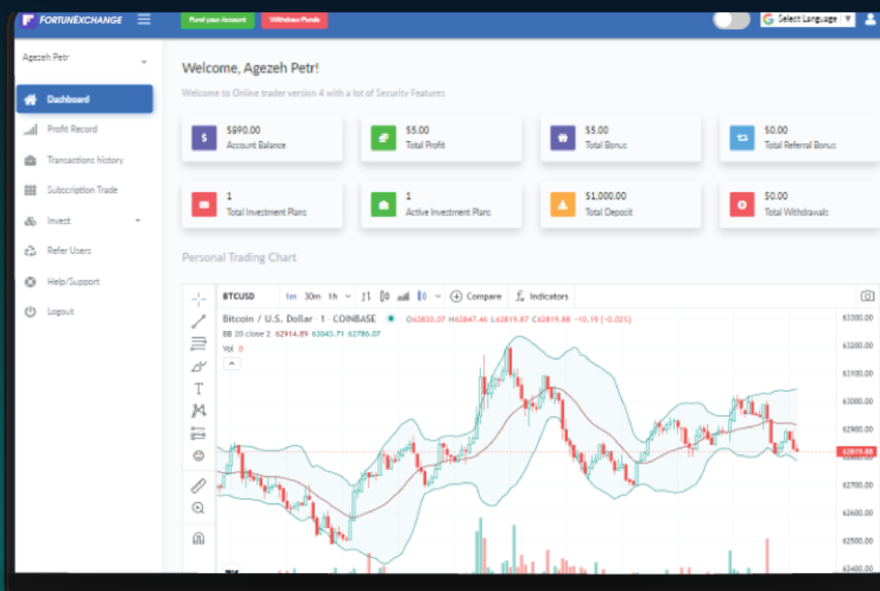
FORTUNEXCHANGE
Fund your Account
Withdraw Funds
Select Language

Agezeh Petr
Dashboard
Profit Record
Transactions history
Subscription Trade
Invest
Refer Users
Help/Support
Logout

Welcome, Agezeh Petr!
Welcome to Online trader version 4 with a lot of Security Features

$690.00
Account Balance

$5.00
Total Profit

$5.00
Total Bonus

$0.00
Total Referral Bonus

1
Total Investment Plans

1
Active Investment Plans

$1,000.00
Total Deposit

$0.00
Total Withdrawals

Personal Trading Chart

BTCUSD 1m 30m 1h Compare Indicators
Bitcoin / U.S. Dollar · 1 · COINBASE O62830.07 H62847.46 L62819.87 C62819.88 −10.19 (−0.02%)
BB 20 close 2 62914.89 63043.71 62786.07
Vol 0

63300.00
63200.00
63100.00
63000.00
62900.00
62819.88
62700.00
62600.00
62500.00
62400.00